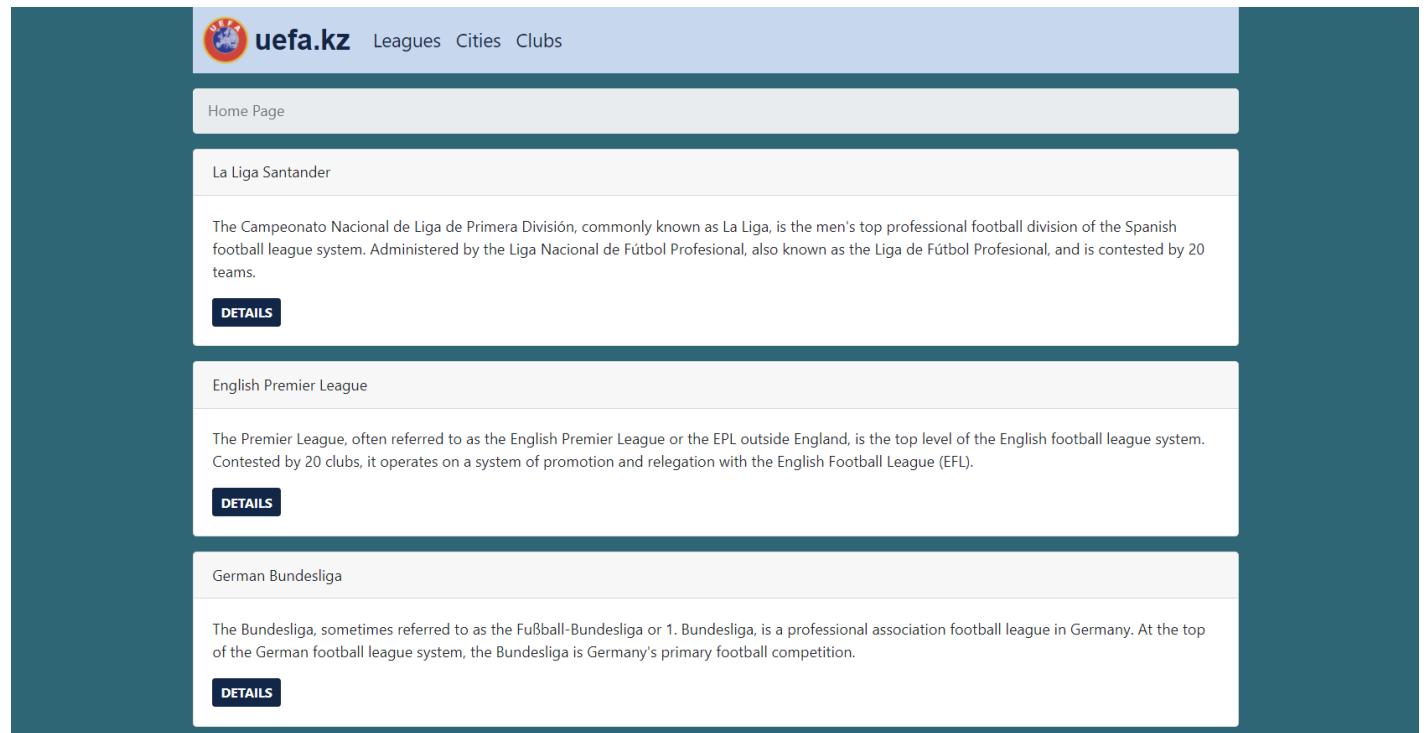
UEFA uefa.kz Leagues Cities Clubs

Home Page

La Liga Santander

The Campeonato Nacional de Liga de Primera División, commonly known as La Liga, is the men's top professional football division of the Spanish football league system. Administered by the Liga Nacional de Fútbol Profesional, also known as the Liga de Fútbol Profesional, and is contested by 20 teams.

DETAILS

English Premier League

The Premier League, often referred to as the English Premier League or the EPL outside England, is the top level of the English football league system. Contested by 20 clubs, it operates on a system of promotion and relegation with the English Football League (EFL).

DETAILS

German Bundesliga

The Bundesliga, sometimes referred to as the Fußball-Bundesliga or 1. Bundesliga, is a professional association football league in Germany. At the top of the German football league system, the Bundesliga is Germany's primary football competition.

DETAILS